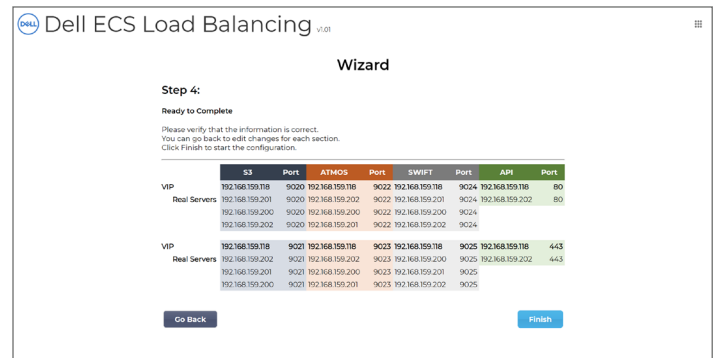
DELL Dell ECS Load Balancing v1.01

Wizard

Step 4:

Ready to Complete

Please verify that the information is correct.
You can go back to edit changes for each section.
Click Finish to start the configuration.

| | S3 | Port | ATMOS | Port | SWIFT | Port | API | Port |
|---|---|---|---|---|---|---|---|---|
| VIP | 192.168.159.118 | 9020 | 192.168.159.118 | 9022 | 192.168.159.118 | 9024 | 192.168.159.118 | 80 |
| Real Servers | 192.168.159.201 | 9020 | 192.168.159.202 | 9022 | 192.168.159.201 | 9024 | 192.168.159.202 | 80 |
| | 192.168.159.200 | 9020 | 192.168.159.200 | 9022 | 192.168.159.200 | 9024 | | |
| | 192.168.159.202 | 9020 | 192.168.159.201 | 9022 | 192.168.159.202 | 9024 | | |
| VIP | 192.168.159.118 | 9021 | 192.168.159.118 | 9023 | 192.168.159.118 | 9025 | 192.168.159.118 | 443 |
| Real Servers | 192.168.159.202 | 9021 | 192.168.159.202 | 9023 | 192.168.159.200 | 9025 | 192.168.159.202 | 443 |
| | 192.168.159.201 | 9021 | 192.168.159.200 | 9023 | 192.168.159.201 | 9025 | | |
| | 192.168.159.200 | 9021 | 192.168.159.201 | 9023 | 192.168.159.202 | 9025 | | |

Go Back

Finish